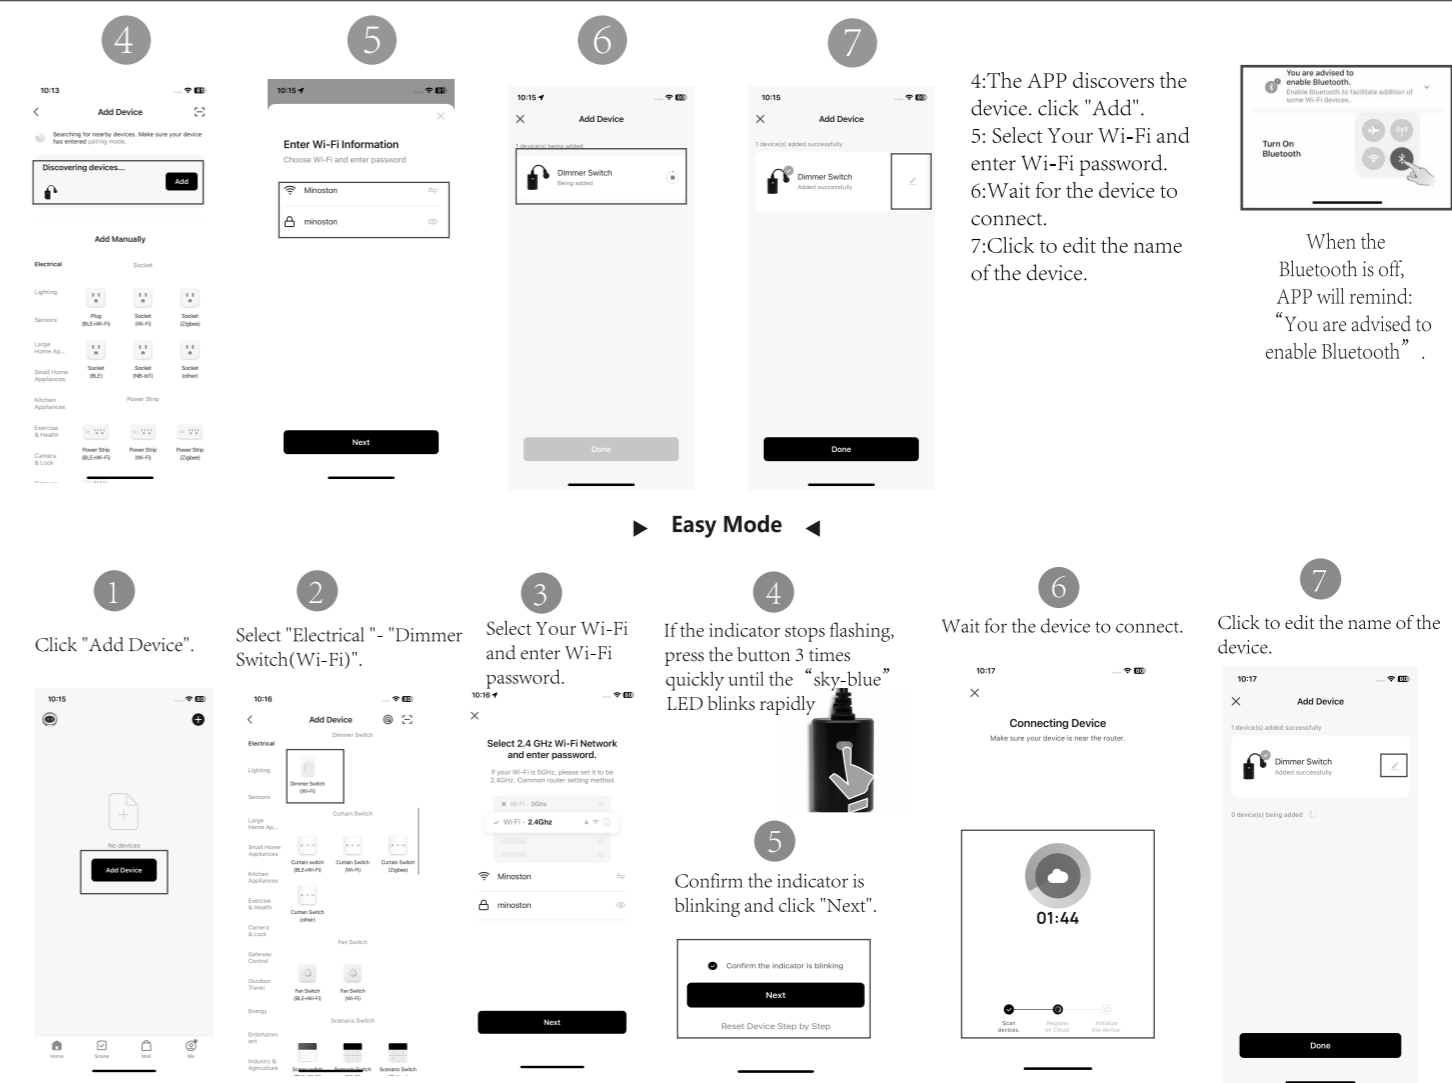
4

10:13

Add Device

Searching for nearby devices. Make sure your device has entered pairing mode.

Discovering devices...

Add

Add Manually

Electrical

Socket

Lighting

Sensors

Plug (BLE+Wi-Fi)

Socket (Wi-Fi)

Socket (Zigbee)

Large Home Ap...

Small Home Appliances

Socket (BLE)

Socket (NB-IoT)

Socket (other)

Kitchen Appliances

Power Strip

Exercise & Health

Camera & Lock

Power Strip (BLE+Wi-Fi)

Power Strip (Wi-Fi)

Power Strip (Zigbee)

5

10:15

Enter Wi-Fi Information

Choose Wi-Fi and enter password

Minoston

minoston

Next

6

10:15

Add Device

1 device(s) being added

Dimmer Switch

Being added

Done

7

10:15

Add Device

1 device(s) added successfully

Dimmer Switch

Added successfully

Done

4:The APP discovers the device. click "Add".
5: Select Your Wi-Fi and enter Wi-Fi password.
6:Wait for the device to connect.
7:Click to edit the name of the device.

You are advised to enable Bluetooth.

Enable Bluetooth to facilitate addition of some Wi-Fi devices.

Turn On Bluetooth

When the Bluetooth is off, APP will remind: “You are advised to enable Bluetooth” .

Easy Mode

1

Click "Add Device".

10:15

No devices

Add Device

Home

Scene

Mall

Me

2

Select "Electrical "- "Dimmer Switch(Wi-Fi)".

10:16

Add Device

Dimmer Switch

Electrical

Lighting

Sensors

Dimmer Switch (Wi-Fi)

Curtain Switch

Large Home Ap...

Small Home Appliances

Curtain switch (BLE+Wi-Fi)

Curtain Switch (Wi-Fi)

Curtain Switch (Zigbee)

Kitchen Appliances

Exercise & Health

Curtain Switch (other)

Camera & Lock

Fan Switch

Gateway Control

Outdoor Travel

Fan Switch (BLE+Wi-Fi)

Fan Switch (Wi-Fi)

Energy

Scenario Switch

Entertainment

Industry & Agriculture

Scenario Switch

3

Select Your Wi-Fi and enter Wi-Fi password.

10:16

Select 2.4 GHz Wi-Fi Network and enter password.

If your Wi-Fi is 5GHz, please set it to be 2.4GHz. Common router setting method

Wi-Fi - 5Ghz

Wi-Fi - 2.4Ghz

Minoston

minoston

Next

4

If the indicator stops flashing, press the button 3 times quickly until the “sky-blue” LED blinks rapidly

5

Confirm the indicator is blinking and click "Next".

Confirm the indicator is blinking

Next

Reset Device Step by Step

6

Wait for the device to connect.

10:17

Connecting Device

Make sure your device is near the router.

01:44

Scan devices.

Register on Cloud.

Initialize the device.

7

Click to edit the name of the device.

10:17

Add Device

1 device(s) added successfully

Dimmer Switch

Added successfully

0 device(s) being added

Done